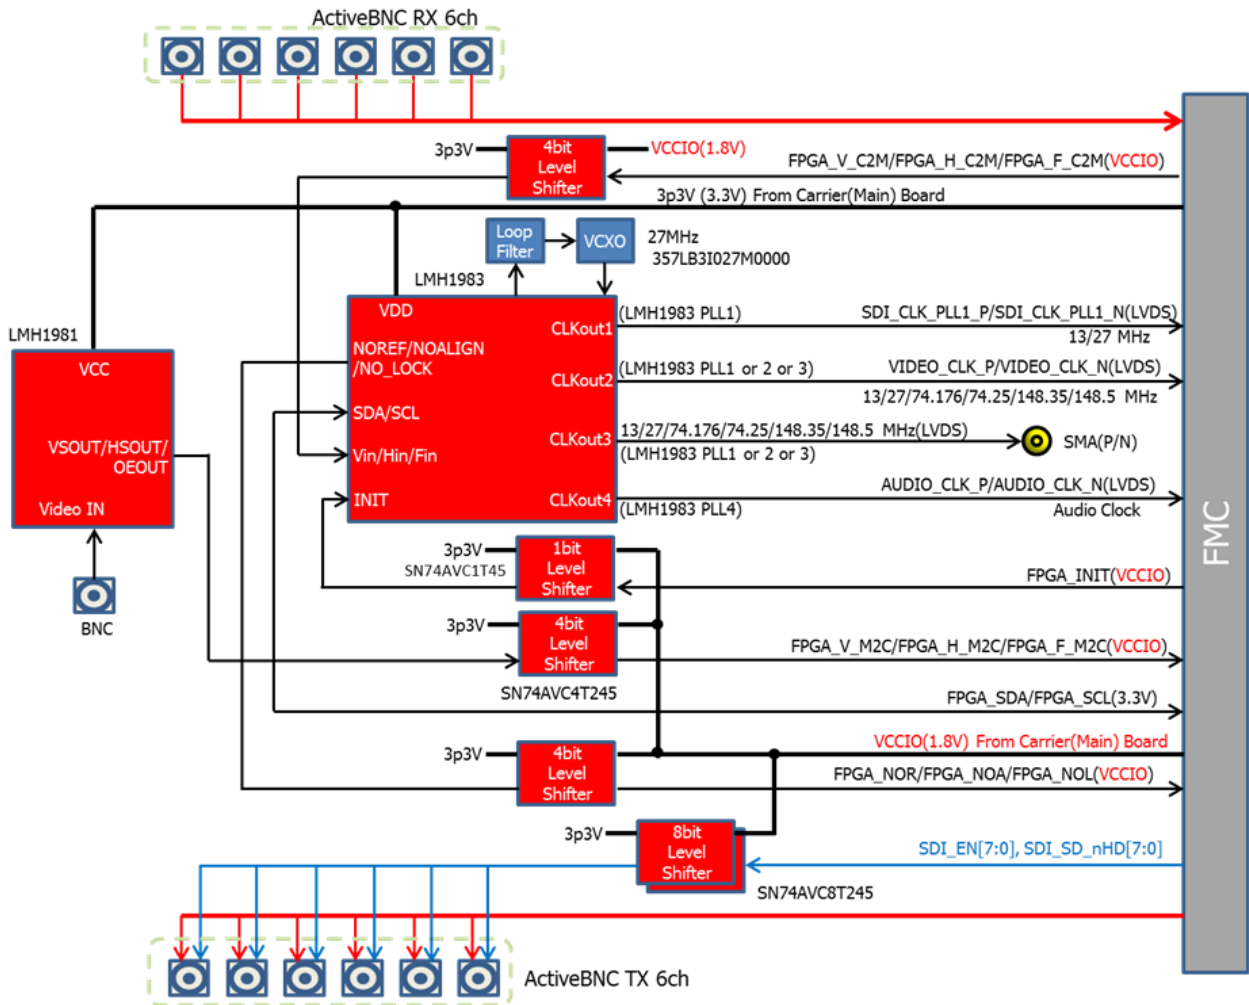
ActiveBNC RX 6ch

3p3V
4bit Level Shifter
VCCIO(1.8V)
FPGA_V_C2M/FPGA_H_C2M/FPGA_F_C2M(VCCIO)
3p3V (3.3V) From Carrier(Main) Board

Loop Filter
VCXO
27MHz
357LB3I027M0000
LMH1983

LMH1981
VCC
VSOUT/HSOUT/ OEOUT
Video IN
BNC

VDD
NOREF/NOALIGN /NO_LOCK
SDA/SCL
Vin/Hin/Fin
INIT
CLKout1
CLKout2
CLKout3
CLKout4

(LMH1983 PLL1)
SDI_CLK_PLL1_P/SDI_CLK_PLL1_N(LVDS)
13/27 MHz
(LMH1983 PLL1 or 2 or 3)
VIDEO_CLK_P/VIDEO_CLK_N(LVDS)
13/27/74.176/74.25/148.35/148.5 MHz
13/27/74.176/74.25/148.35/148.5 MHz(LVDS)
(LMH1983 PLL1 or 2 or 3)
SMA(P/N)
AUDIO_CLK_P/AUDIO_CLK_N(LVDS)
(LMH1983 PLL4)
Audio Clock

3p3V
SN74AVC1T45
1bit Level Shifter
FPGA_INIT(VCCIO)
3p3V
4bit Level Shifter
FPGA_V_M2C/FPGA_H_M2C/FPGA_F_M2C(VCCIO)
SN74AVC4T245
FPGA_SDA/FPGA_SCL(3.3V)
VCCIO(1.8V) From Carrier(Main) Board
3p3V
4bit Level Shifter
FPGA_NOR/FPGA_NOA/FPGA_NOL(VCCIO)
3p3V
8bit Level Shifter
SDI_EN[7:0], SDI_SD_nHD[7:0]
SN74AVC8T245

FMC

ActiveBNC TX 6ch